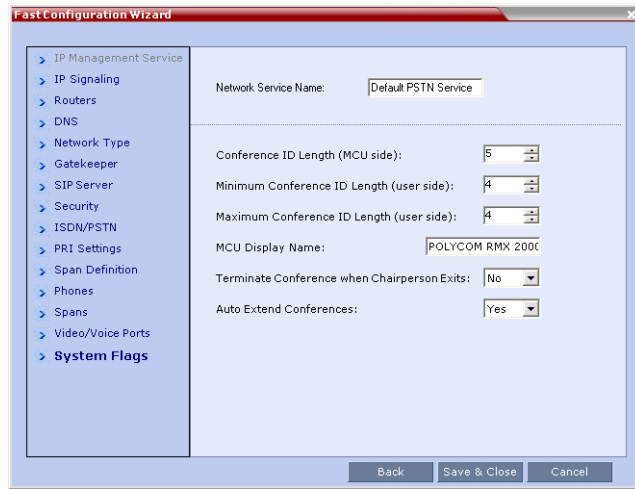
Fast Configuration Wizard

IP Management Service
IP Signaling
Routers
DNS
Network Type
Gatekeeper
SIP Server
Security
ISDN/PSTN
PRI Settings
Span Definition
Phones
Spans
Video/Voice Ports
System Flags

Network Service Name: Default PSTN Service

Conference ID Length (MCU side): 5

Minimum Conference ID Length (user side): 4

Maximum Conference ID Length (user side): 4

MCU Display Name: POLYCOM RMX 2000

Terminate Conference when Chairperson Exits: No

Auto Extend Conferences: Yes

Back
Save & Close
Cancel